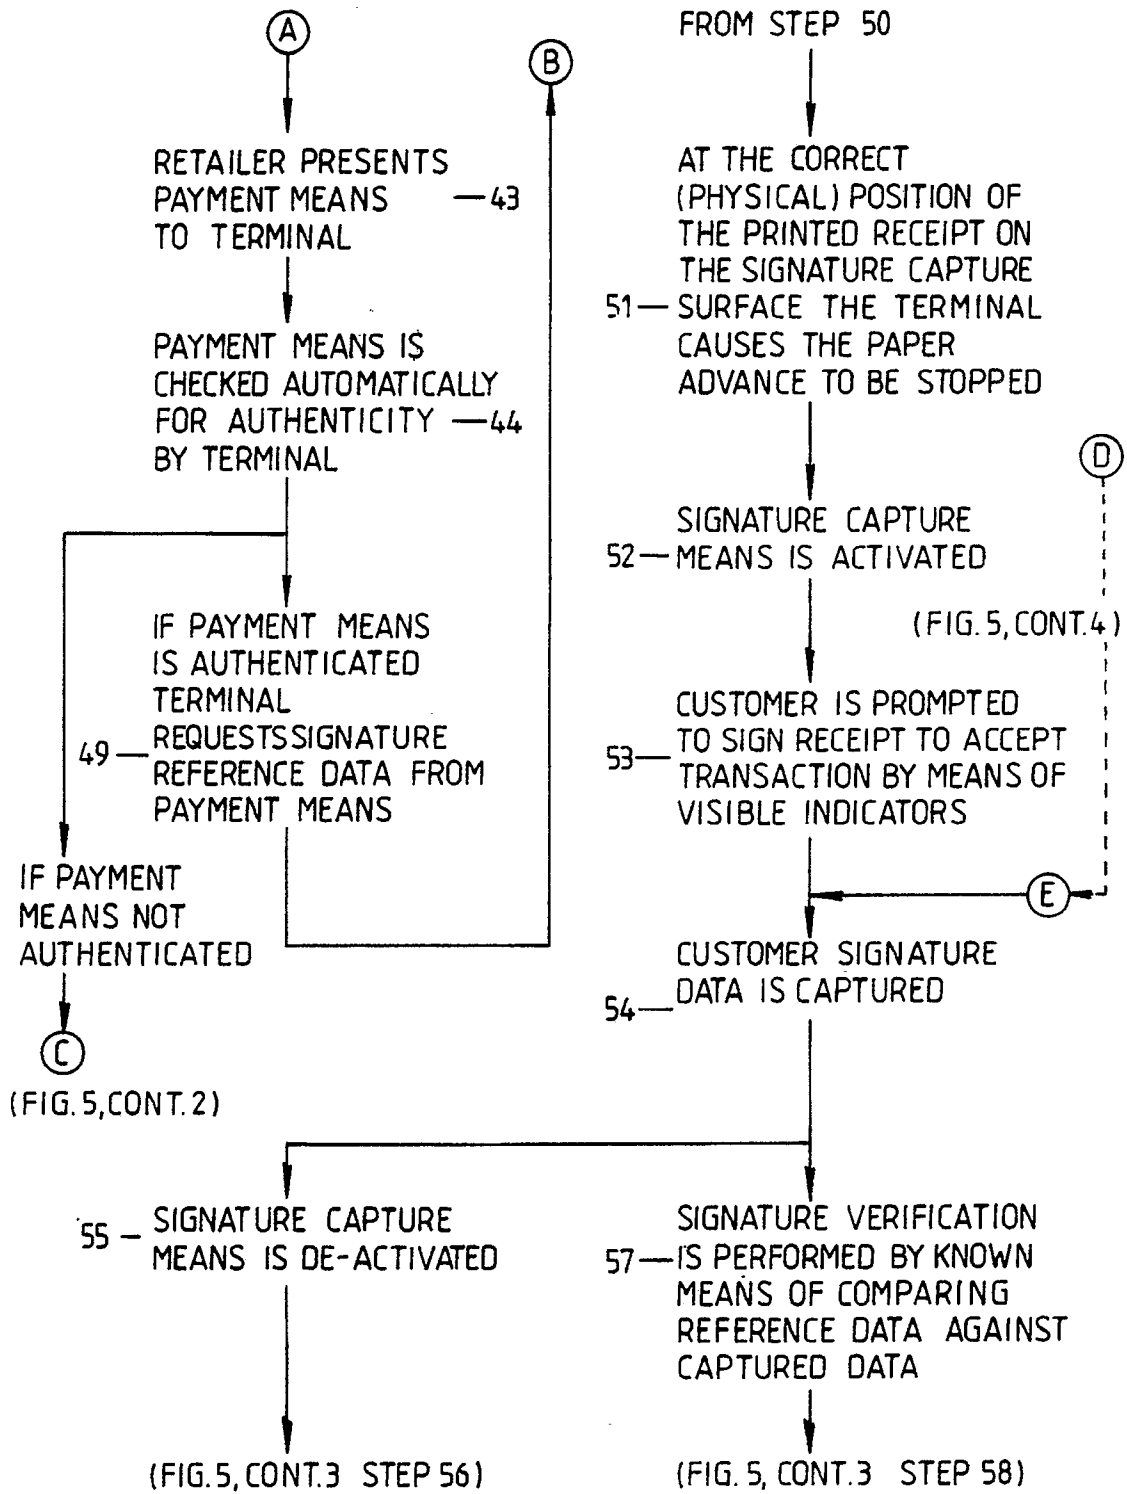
A

B

RETAILER PRESENTS PAYMENT MEANS TO TERMINAL —43

PAYMENT MEANS IS CHECKED AUTOMATICALLY FOR AUTHENTICITY BY TERMINAL —44

49 — IF PAYMENT MEANS IS AUTHENTICATED TERMINAL REQUESTSSIGNATURE REFERENCE DATA FROM PAYMENT MEANS

IF PAYMENT MEANS NOT AUTHENTICATED

C

(FIG. 5, CONT. 2)

FROM STEP 50

51 — AT THE CORRECT (PHYSICAL) POSITION OF THE PRINTED RECEIPT ON THE SIGNATURE CAPTURE SURFACE THE TERMINAL CAUSES THE PAPER ADVANCE TO BE STOPPED

D

52 — SIGNATURE CAPTURE MEANS IS ACTIVATED

(FIG. 5, CONT. 4)

53 — CUSTOMER IS PROMPTED TO SIGN RECEIPT TO ACCEPT TRANSACTION BY MEANS OF VISIBLE INDICATORS

E

54 — CUSTOMER SIGNATURE DATA IS CAPTURED

55 — SIGNATURE CAPTURE MEANS IS DE-ACTIVATED

57 — SIGNATURE VERIFICATION IS PERFORMED BY KNOWN MEANS OF COMPARING REFERENCE DATA AGAINST CAPTURED DATA

(FIG. 5, CONT. 3 STEP 56)

(FIG. 5, CONT. 3 STEP 58)